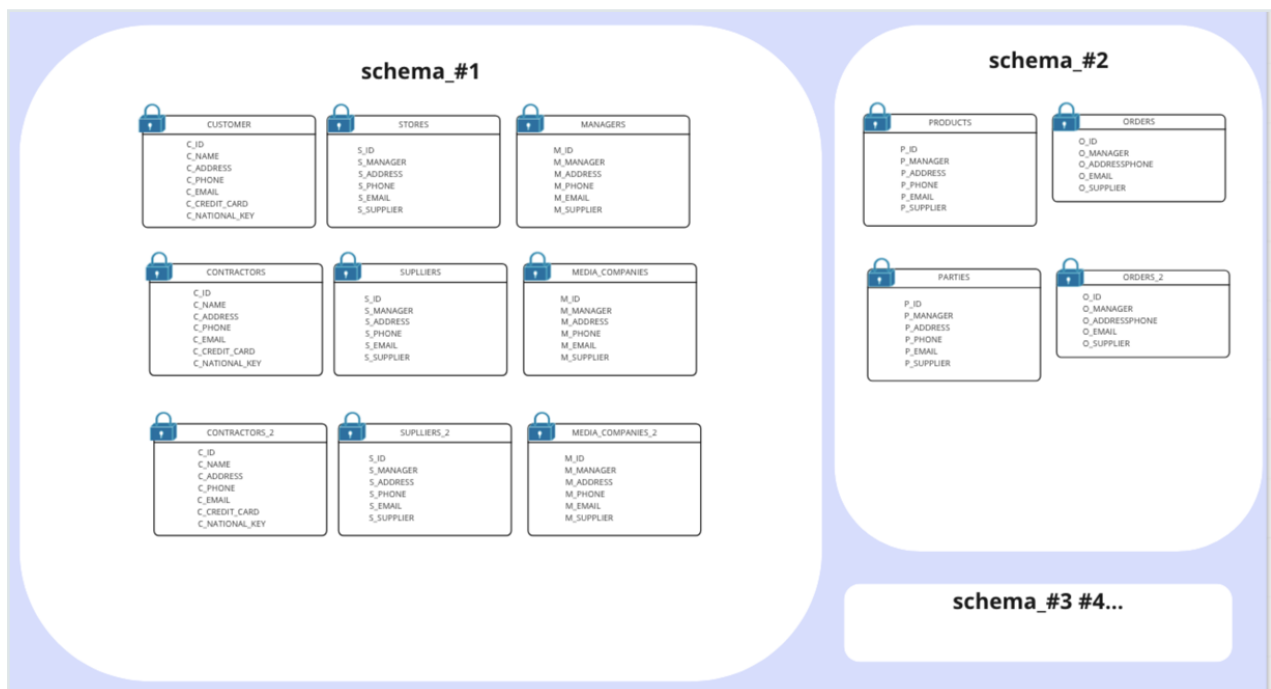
schema_#1

CUSTOMER
C_ID
C_NAME
C_ADDRESS
C_PHONE
C_EMAIL
C_CREDIT_CARD
C_NATIONAL_KEY

STORES
S_ID
S_MANAGER
S_ADDRESS
S_PHONE
S_EMAIL
S_SUPPLIER

MANAGERS
M_ID
M_MANAGER
M_ADDRESS
M_PHONE
M_EMAIL
M_SUPPLIER

CONTRACTORS
C_ID
C_NAME
C_ADDRESS
C_PHONE
C_EMAIL
C_CREDIT_CARD
C_NATIONAL_KEY

SUPLLIERS
S_ID
S_MANAGER
S_ADDRESS
S_PHONE
S_EMAIL
S_SUPPLIER

MEDIA_COMPANIES
M_ID
M_MANAGER
M_ADDRESS
M_PHONE
M_EMAIL
M_SUPPLIER

CONTRACTORS_2
C_ID
C_NAME
C_ADDRESS
C_PHONE
C_EMAIL
C_CREDIT_CARD
C_NATIONAL_KEY

SUPLLIERS_2
S_ID
S_MANAGER
S_ADDRESS
S_PHONE
S_EMAIL
S_SUPPLIER

MEDIA_COMPANIES_2
M_ID
M_MANAGER
M_ADDRESS
M_PHONE
M_EMAIL
M_SUPPLIER

schema_#2

PRODUCTS
P_ID
P_MANAGER
P_ADDRESS
P_PHONE
P_EMAIL
P_SUPPLIER

ORDERS
O_ID
O_MANAGER
O_ADDRESSPHONE
O_EMAIL
O_SUPPLIER

PARTIES
P_ID
P_MANAGER
P_ADDRESS
P_PHONE
P_EMAIL
P_SUPPLIER

ORDERS_2
O_ID
O_MANAGER
O_ADDRESSPHONE
O_EMAIL
O_SUPPLIER

schema_#3 #4...